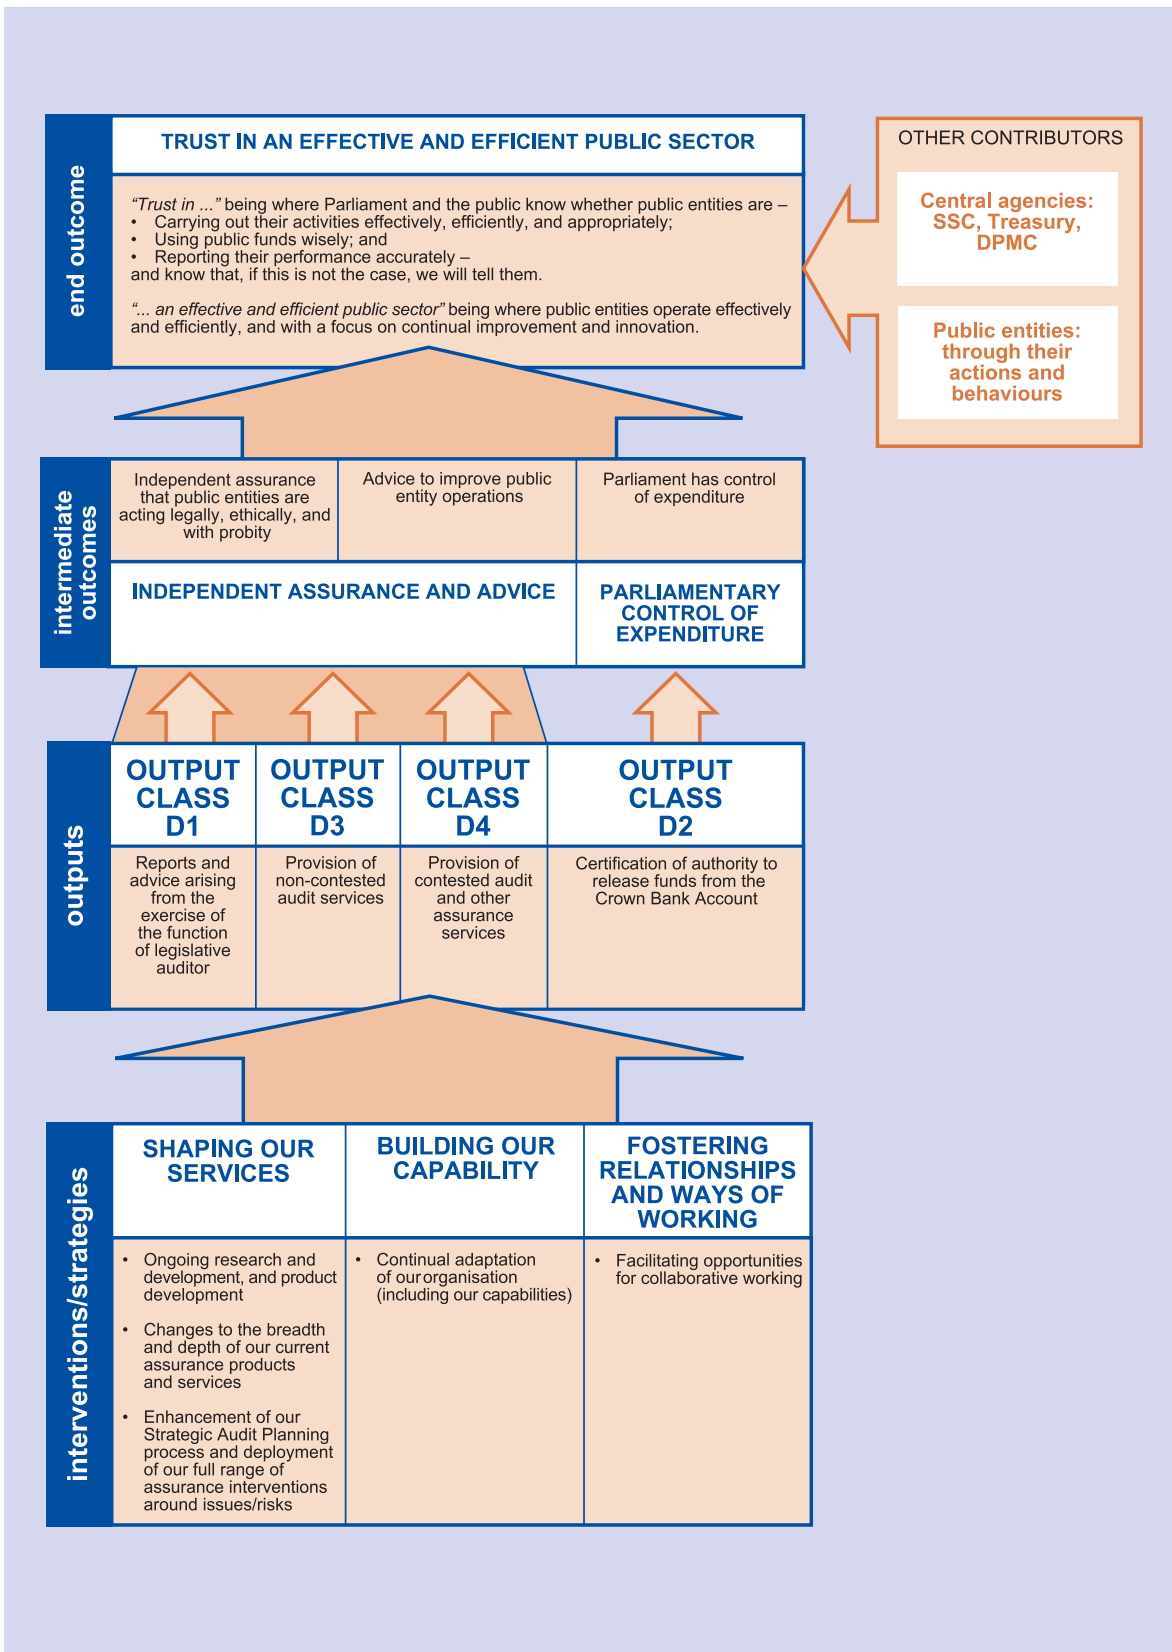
end outcome

TRUST IN AN EFFECTIVE AND EFFICIENT PUBLIC SECTOR

"Trust in ..." being where Parliament and the public know whether public entities are –
• Carrying out their activities effectively, efficiently, and appropriately;
• Using public funds wisely; and
• Reporting their performance accurately –
and know that, if this is not the case, we will tell them.

"... an effective and efficient public sector" being where public entities operate effectively and efficiently, and with a focus on continual improvement and innovation.

OTHER CONTRIBUTORS

Central agencies: SSC, Treasury, DPMC

Public entities: through their actions and behaviours

intermediate outcomes

Independent assurance that public entities are acting legally, ethically, and with probity

Advice to improve public entity operations

Parliament has control of expenditure

INDEPENDENT ASSURANCE AND ADVICE

PARLIAMENTARY CONTROL OF EXPENDITURE

outputs

| OUTPUT CLASS D1 | OUTPUT CLASS D3 | OUTPUT CLASS D4 | OUTPUT CLASS D2 |
|---|---|---|---|
| Reports and advice arising from the exercise of the function of legislative auditor | Provision of non-contested audit services | Provision of contested audit and other assurance services | Certification of authority to release funds from the Crown Bank Account |

interventions/strategies

| SHAPING OUR SERVICES | BUILDING OUR CAPABILITY | FOSTERING RELATIONSHIPS AND WAYS OF WORKING |
|---|---|---|
| • Ongoing research and development, and product development<br>• Changes to the breadth and depth of our current assurance products and services<br>• Enhancement of our Strategic Audit Planning process and deployment of our full range of assurance interventions around issues/risks | • Continual adaptation of our organisation (including our capabilities) | • Facilitating opportunities for collaborative working |